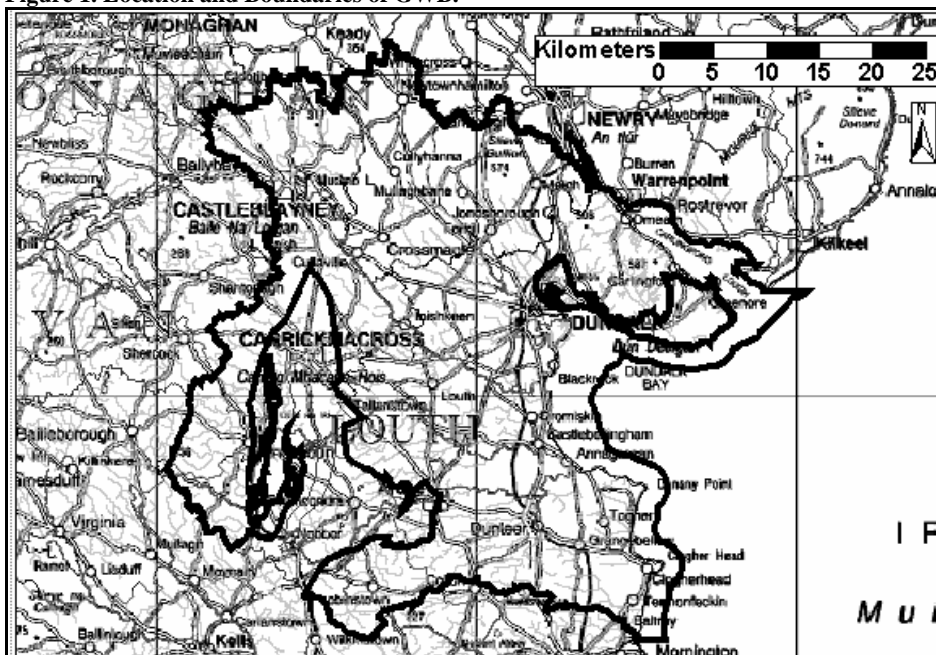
Figure 1: Location and Boundaries of CWD.

Kilometers
0 5 10 15 20 25

MONAGHAN
Keady
Rathfriland
NEWRY
An Iúr
Warrenpoint
Rostrevor
Kilkeel
Annalo
CASTLEBLAYNEY
Baile Na Lorgan
Ballybay
Crossmaglen
Culloville
Shercock
CARRICKMACROSS
Carraig Mhachaire Rois
DUNDALK
Dún Dealgan
Blackrock
DUNDALK BAY
LOUTH
Louth
Tallanstown
Castlebellingham
Annagassan
Dunany Point
Bailieborough
Kingscourt
Virginia
Ardee
Dunleer
Togher
Clogherhead
Termonfeckin
Baltray
Mornington
Kells
Carlingford
Greenore
Omeath
Hilltown
Mayobridge
Newtownhamilton
Cullyhanna
Mullaghbane
Jonesborough
Forkhill
Ballinlough
Nobber
Collon
Drumconrath
Carrickmacross
Inniskeen
Virginia
Mullagh
Moynalty
Lisduff
Kilnaleck
I R
M u